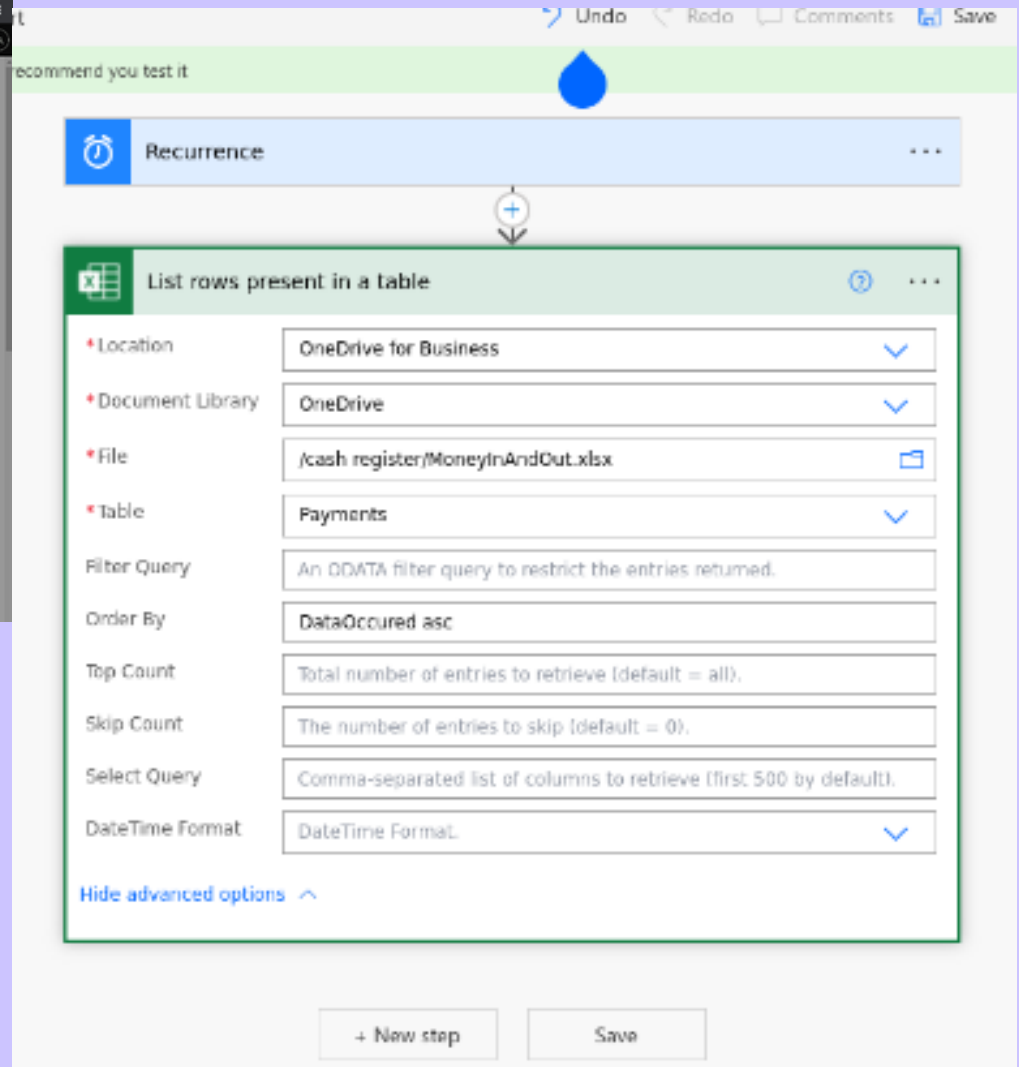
rt

Undo Redo Comments Save

recommend you test it

Recurrence

List rows present in a table

* Location
OneDrive for Business

* Document Library
OneDrive

* File
/cash register/MoneyInAndOut.xlsx

* Table
Payments

Filter Query
An ODATA filter query to restrict the entries returned.

Order By
DataOccured asc

Top Count
Total number of entries to retrieve (default = all).

Skip Count
The number of entries to skip (default = 0).

Select Query
Comma-separated list of columns to retrieve (first 500 by default).

DateTime Format
DateTime Format.

Hide advanced options

+ New step

Save